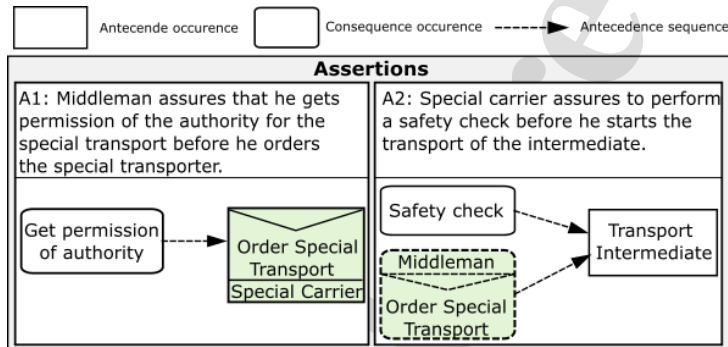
Antecende occurence
Consequence occurence
Antecedence sequence

Assertions

A1: Middleman assures that he gets permission of the authority for the special transport before he orders the special transporter.

Get permission of authority
Order Special Transport
Special Carrier

A2: Special carrier assures to perform a safety check before he starts the transport of the intermediate.

Safety check
Middleman
Order Special Transport
Transport Intermediate